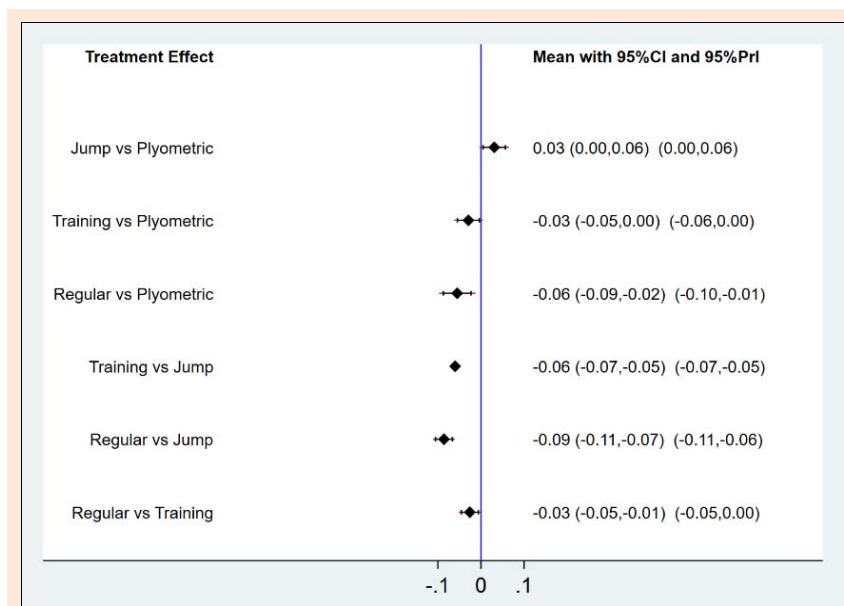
| Treatment Effect | Mean with 95%CI and 95%PrI |
|---|---|
| Jump vs Plyometric | 0.03 (0.00,0.06) (0.00,0.06) |
| Training vs Plyometric | -0.03 (-0.05,0.00) (-0.06,0.00) |
| Regular vs Plyometric | -0.06 (-0.09,-0.02) (-0.10,-0.01) |
| Training vs Jump | -0.06 (-0.07,-0.05) (-0.07,-0.05) |
| Regular vs Jump | -0.09 (-0.11,-0.07) (-0.11,-0.06) |
| Regular vs Training | -0.03 (-0.05,-0.01) (-0.05,0.00) |

-.1 0 .1